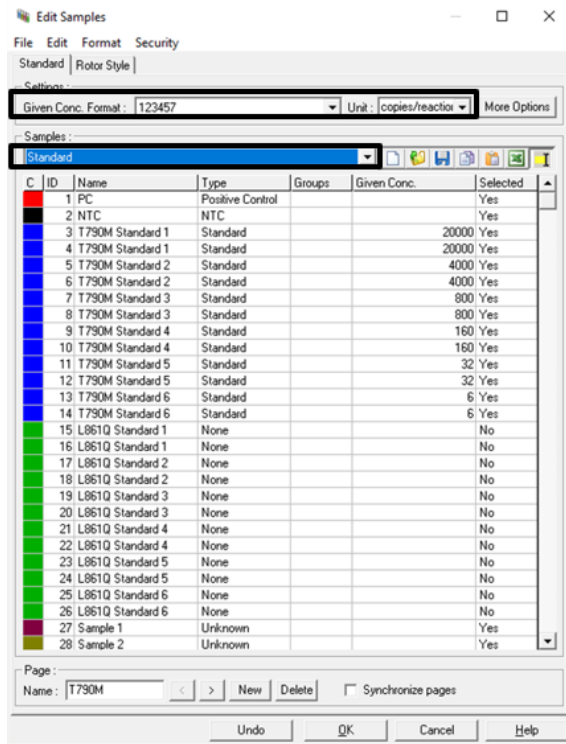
Edit Samples

File Edit Format Security

Standard | Rotor Style

Settings :

Given Conc. Format : 123457 Unit : copies/reactio More Options

Samples :

Standard

| C | ID | Name | Type | Groups | Given Conc. | Selected |
|---|---|---|---|---|---|---|
| | 1 | PC | Positive Control | | | Yes |
| | 2 | NTC | NTC | | | Yes |
| | 3 | T790M Standard 1 | Standard | | 20000 | Yes |
| | 4 | T790M Standard 1 | Standard | | 20000 | Yes |
| | 5 | T790M Standard 2 | Standard | | 4000 | Yes |
| | 6 | T790M Standard 2 | Standard | | 4000 | Yes |
| | 7 | T790M Standard 3 | Standard | | 800 | Yes |
| | 8 | T790M Standard 3 | Standard | | 800 | Yes |
| | 9 | T790M Standard 4 | Standard | | 160 | Yes |
| | 10 | T790M Standard 4 | Standard | | 160 | Yes |
| | 11 | T790M Standard 5 | Standard | | 32 | Yes |
| | 12 | T790M Standard 5 | Standard | | 32 | Yes |
| | 13 | T790M Standard 6 | Standard | | 6 | Yes |
| | 14 | T790M Standard 6 | Standard | | 6 | Yes |
| | 15 | L861Q Standard 1 | None | | | No |
| | 16 | L861Q Standard 1 | None | | | No |
| | 17 | L861Q Standard 2 | None | | | No |
| | 18 | L861Q Standard 2 | None | | | No |
| | 19 | L861Q Standard 3 | None | | | No |
| | 20 | L861Q Standard 3 | None | | | No |
| | 21 | L861Q Standard 4 | None | | | No |
| | 22 | L861Q Standard 4 | None | | | No |
| | 23 | L861Q Standard 5 | None | | | No |
| | 24 | L861Q Standard 5 | None | | | No |
| | 25 | L861Q Standard 6 | None | | | No |
| | 26 | L861Q Standard 6 | None | | | No |
| | 27 | Sample 1 | Unknown | | | Yes |
| | 28 | Sample 2 | Unknown | | | Yes |

Page :
Name : T790M < > New Delete Synchronize pages

Undo OK Cancel Help